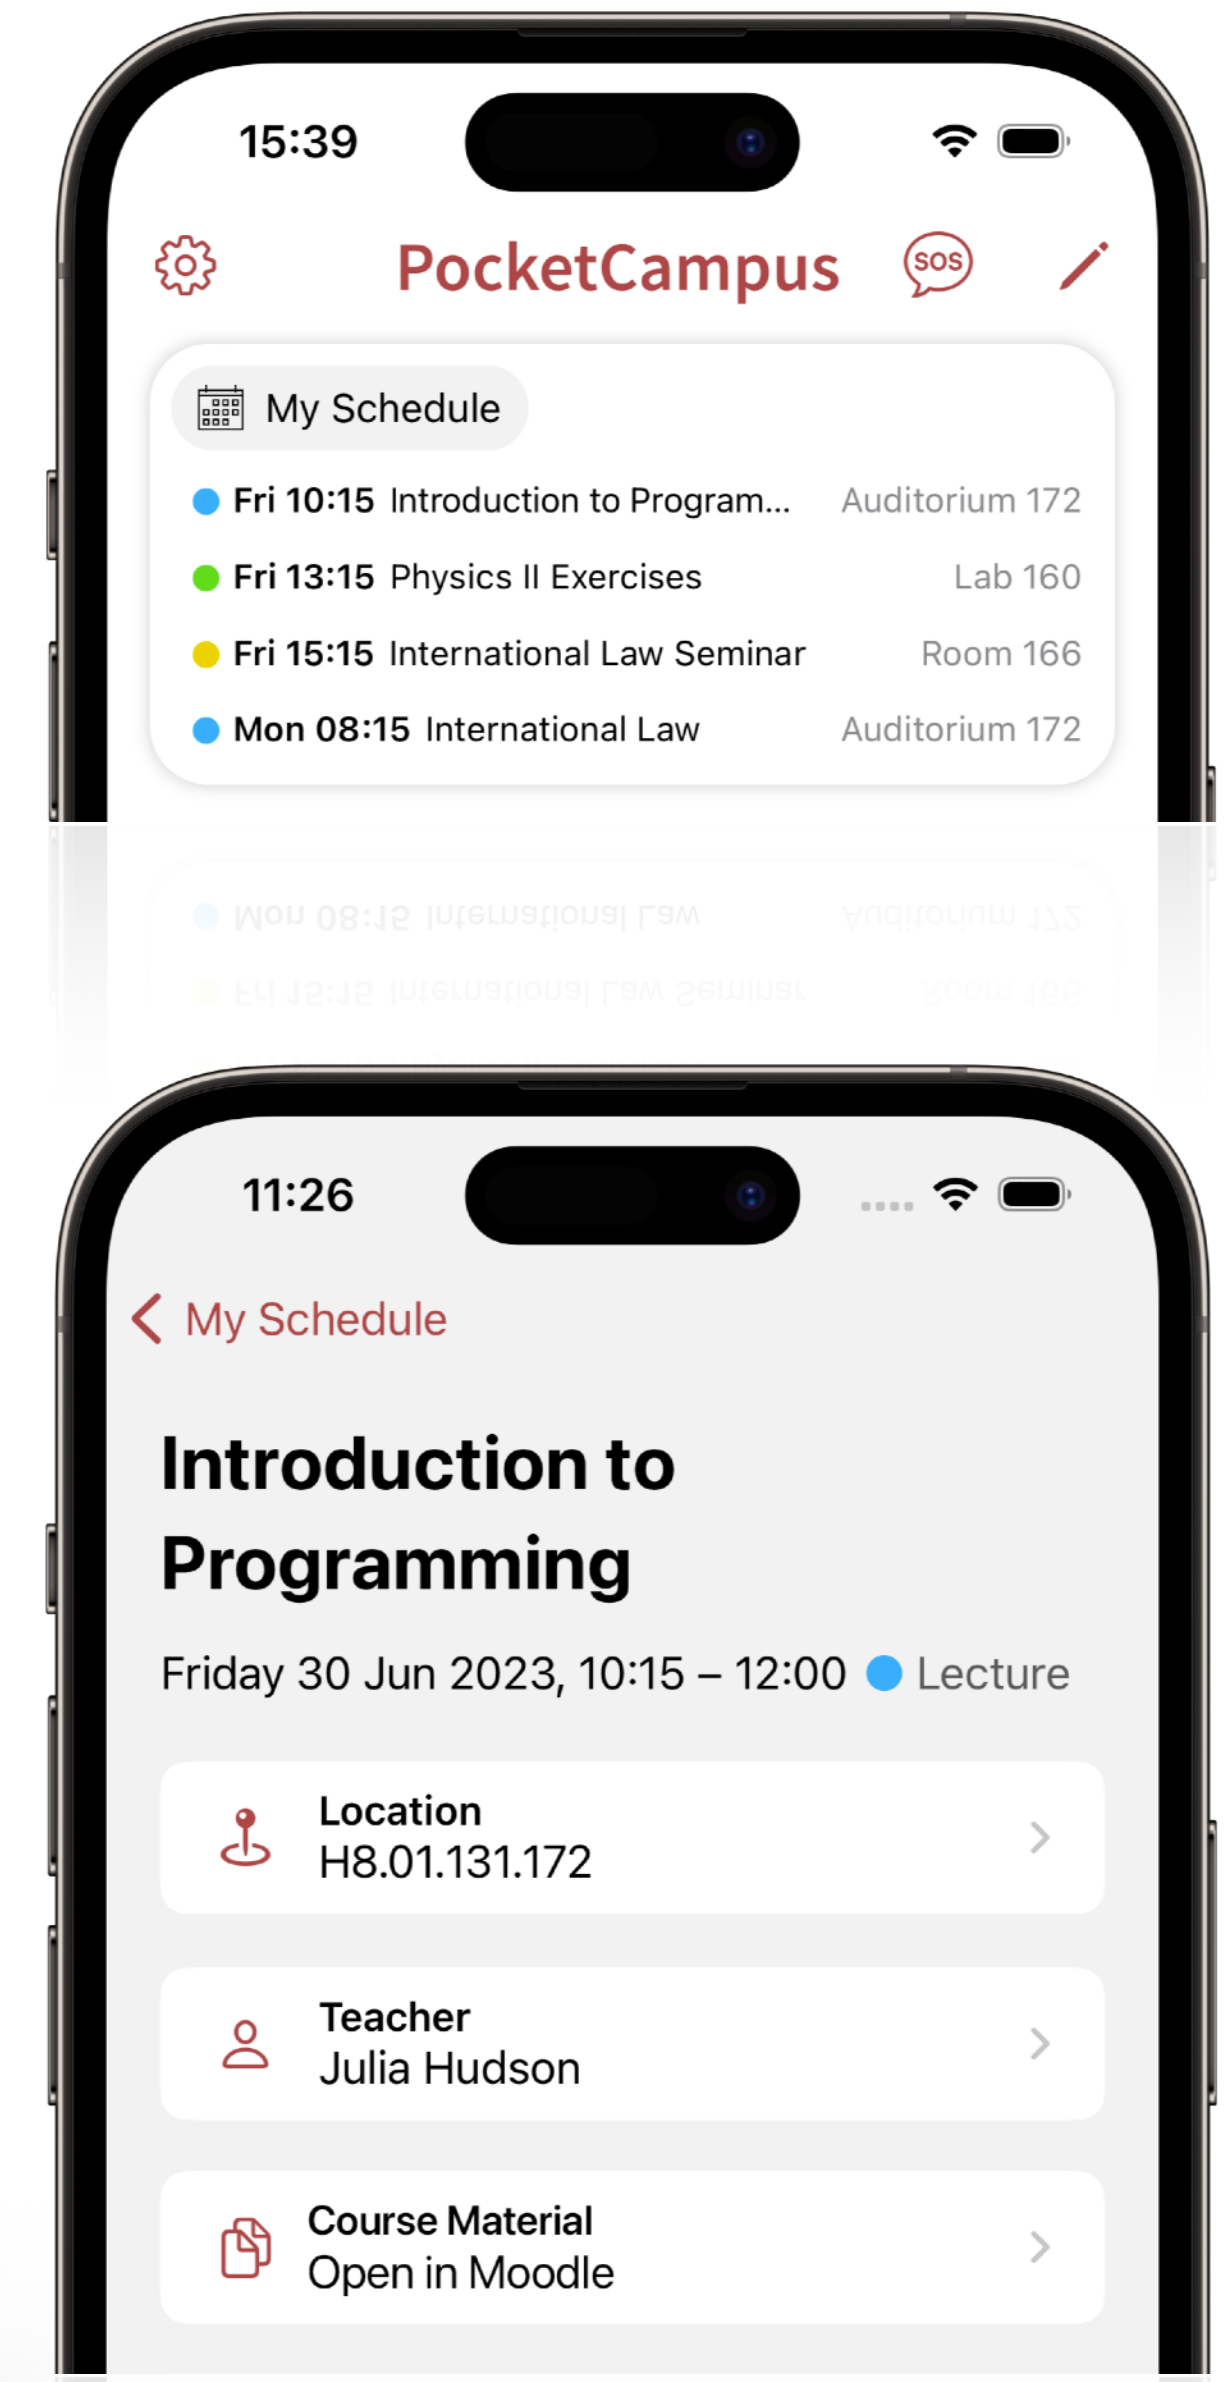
15:39

PocketCampus

SOS

My Schedule

Fri 10:15 Introduction to Program... Auditorium 172

Fri 13:15 Physics II Exercises Lab 160

Fri 15:15 International Law Seminar Room 166

Mon 08:15 International Law Auditorium 172

11:26

My Schedule

Introduction to Programming

Friday 30 Jun 2023, 10:15 – 12:00 Lecture

Location
H8.01.131.172

Teacher
Julia Hudson

Course Material
Open in Moodle